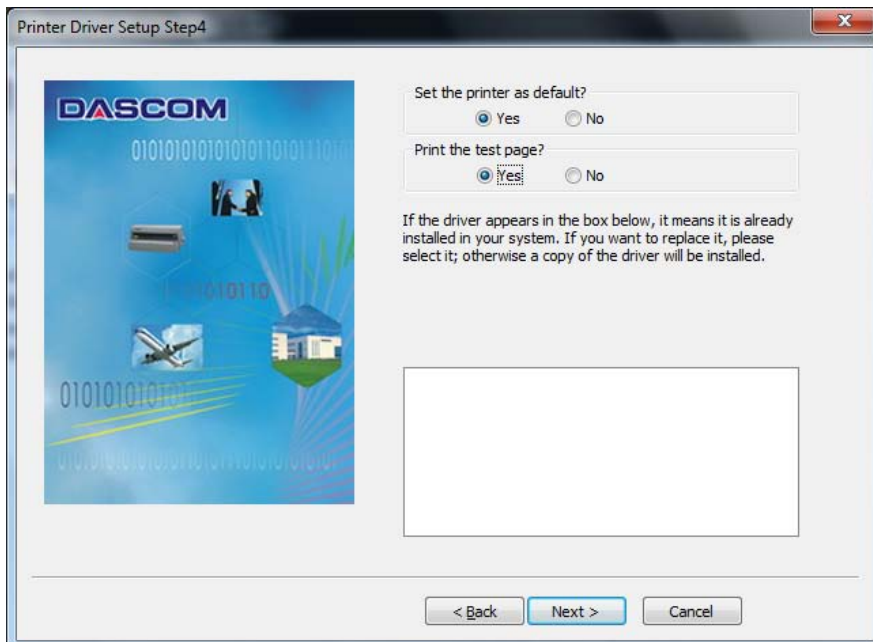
Printer Driver Setup Step4

DASCOM

0101010101010101101011101

0101110

0101010101

Set the printer as default?

Yes No

Print the test page?

Yes No

If the driver appears in the box below, it means it is already installed in your system. If you want to replace it, please select it; otherwise a copy of the driver will be installed.

< Back Next > Cancel